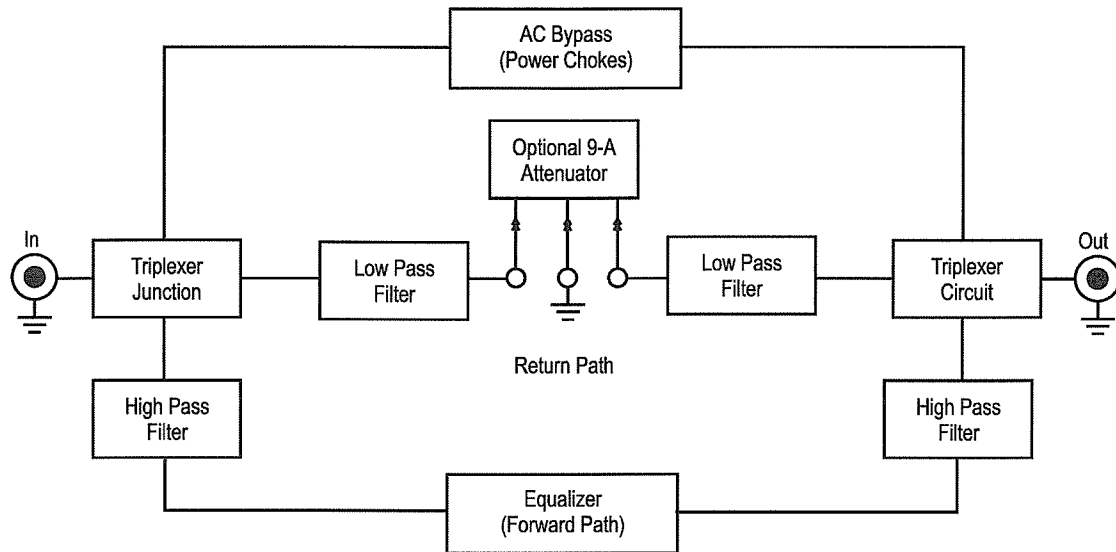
AC Bypass
(Power Chokes)

Optional 9-A
Attenuator

In

Triplexer
Junction

Low Pass
Filter

Low Pass
Filter

Triplexer
Circuit

Out

Return Path

High Pass
Filter

High Pass
Filter

Equalizer
(Forward Path)